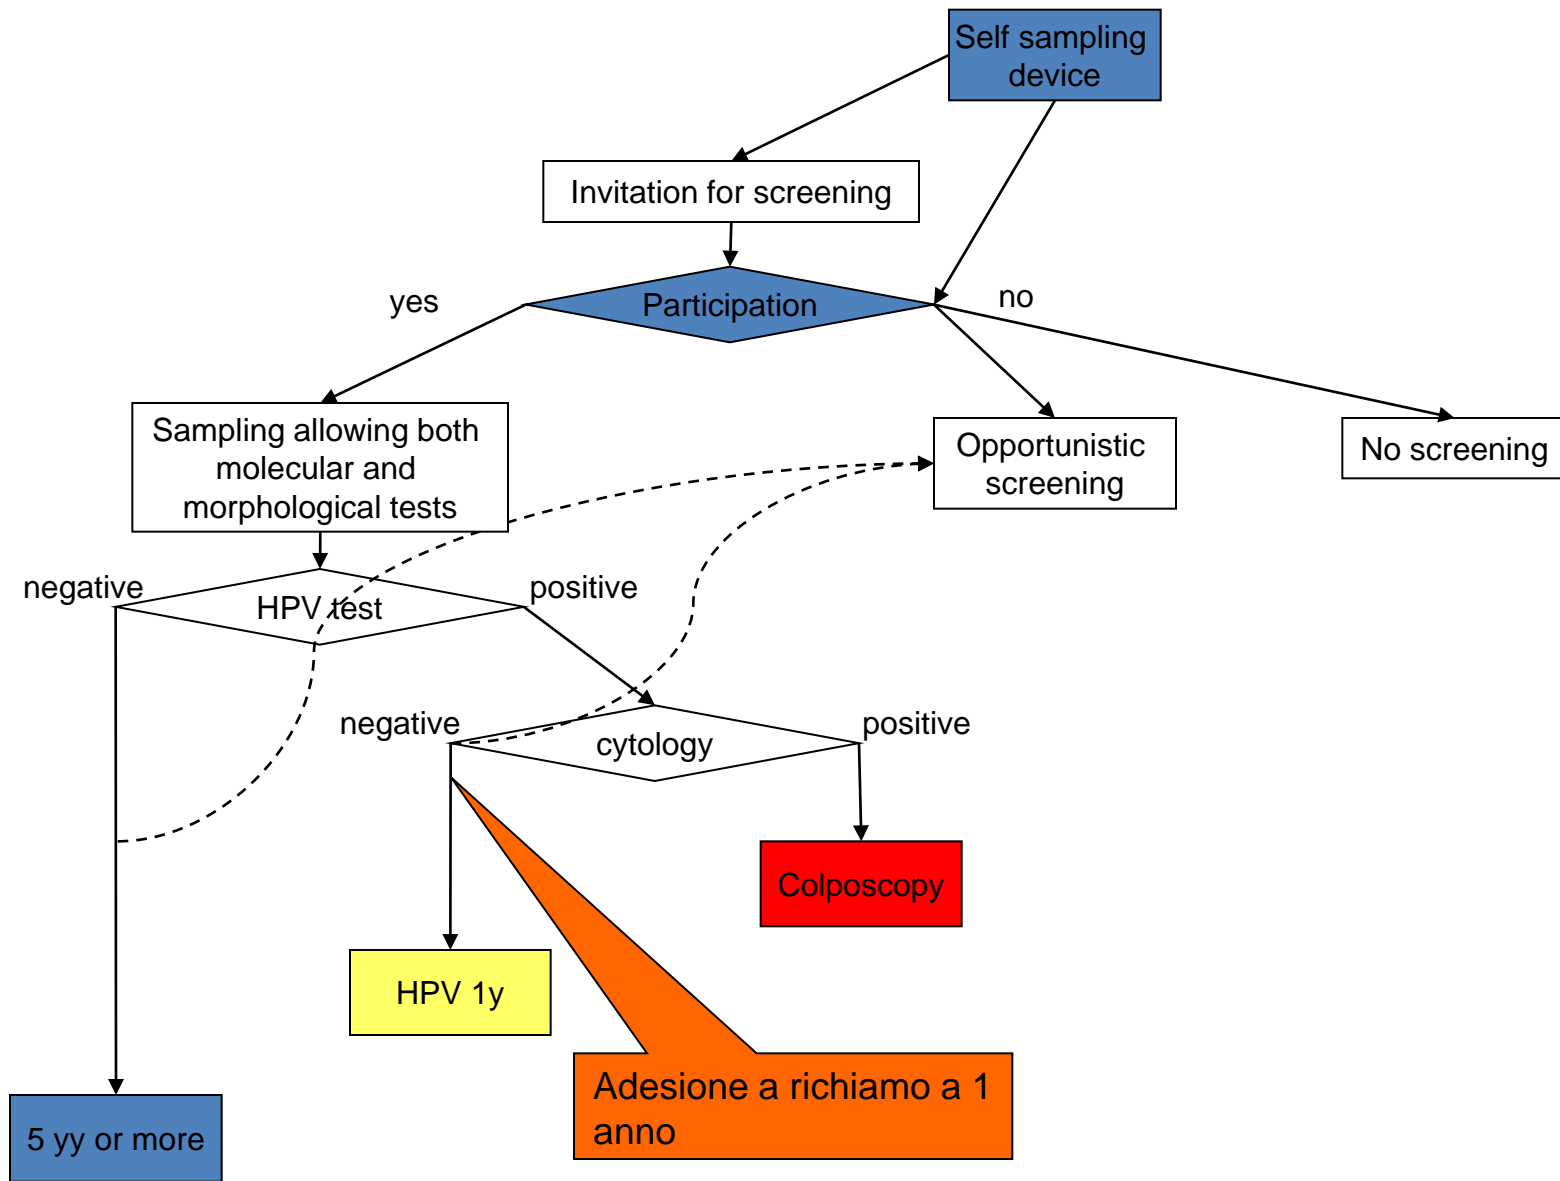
Self sampling device

Invitation for screening

yes

Participation

no

Sampling allowing both molecular and morphological tests

Opportunistic screening

No screening

negative

HPV test

positive

negative

cytology

positive

Colposcopy

HPV 1y

Adesione a richiamo a 1 anno

5 yy or more